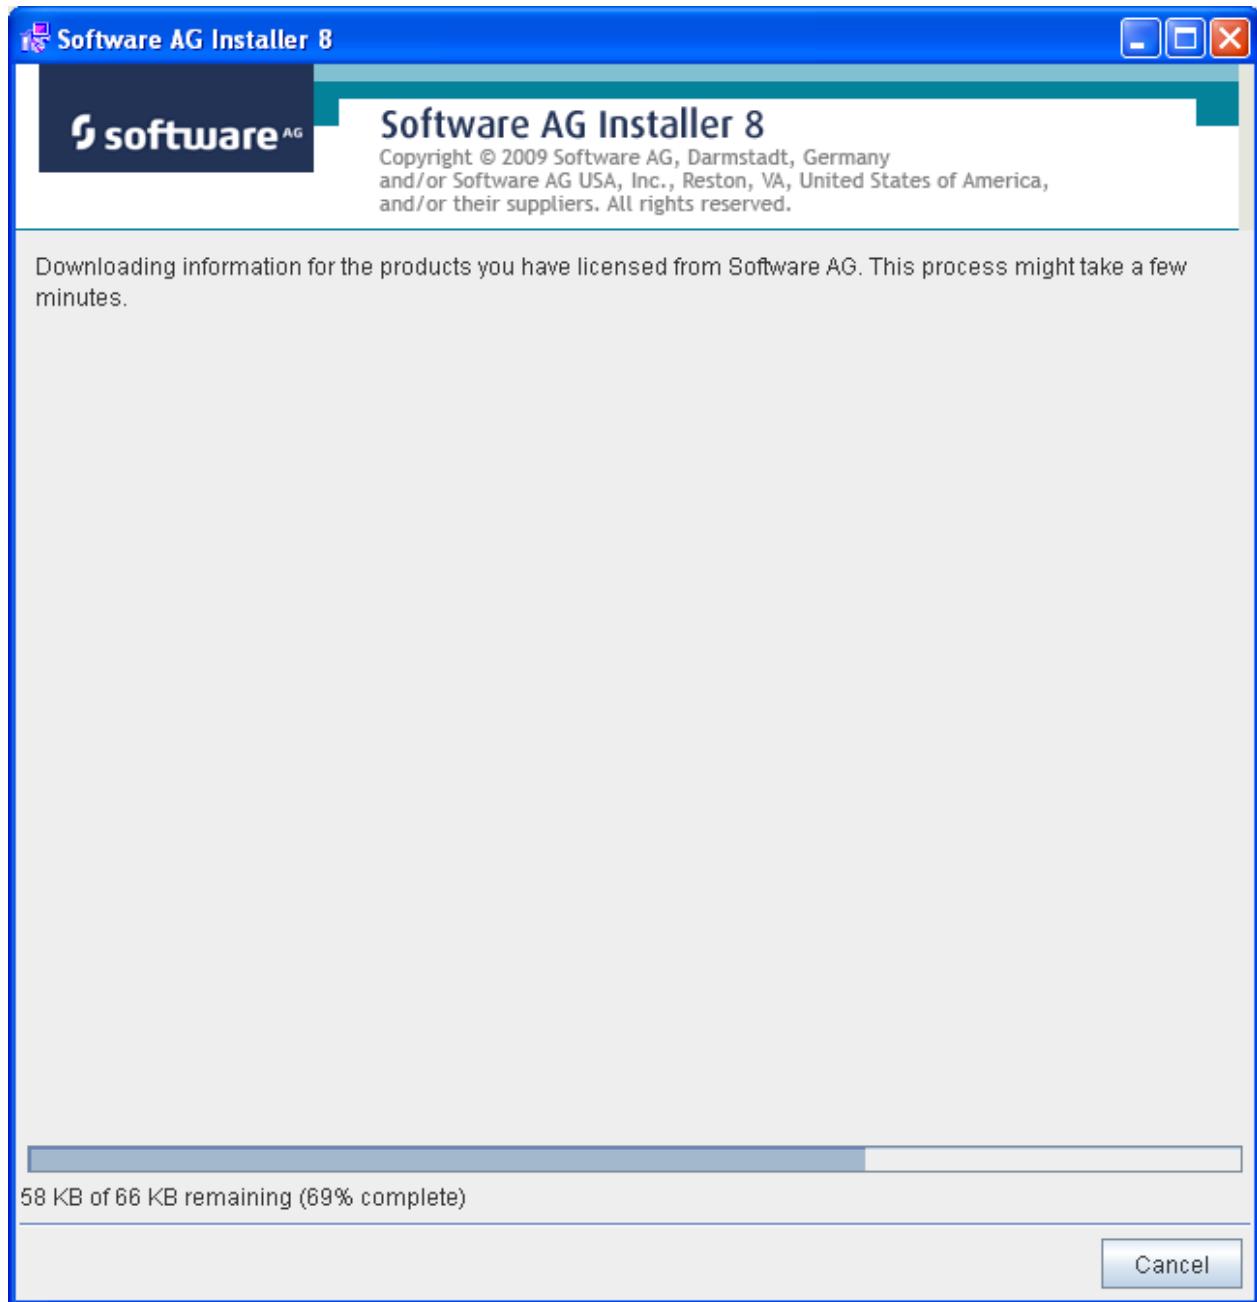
Software AG Installer 8

software AG

Software AG Installer 8
Copyright © 2009 Software AG, Darmstadt, Germany and/or Software AG USA, Inc., Reston, VA, United States of America, and/or their suppliers. All rights reserved.

Downloading information for the products you have licensed from Software AG. This process might take a few minutes.

58 KB of 66 KB remaining (69% complete)

Cancel